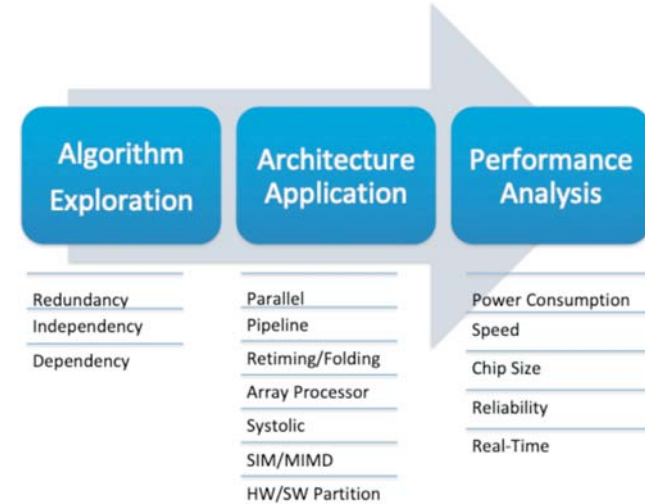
Algorithm Exploration

Redundancy
Independency
Dependency

Architecture Application

Parallel
Pipeline
Retiming/Folding
Array Processor
Systolic
SIM/MIMD
HW/SW Partition

Performance Analysis

Power Consumption
Speed
Chip Size
Reliability
Real-Time